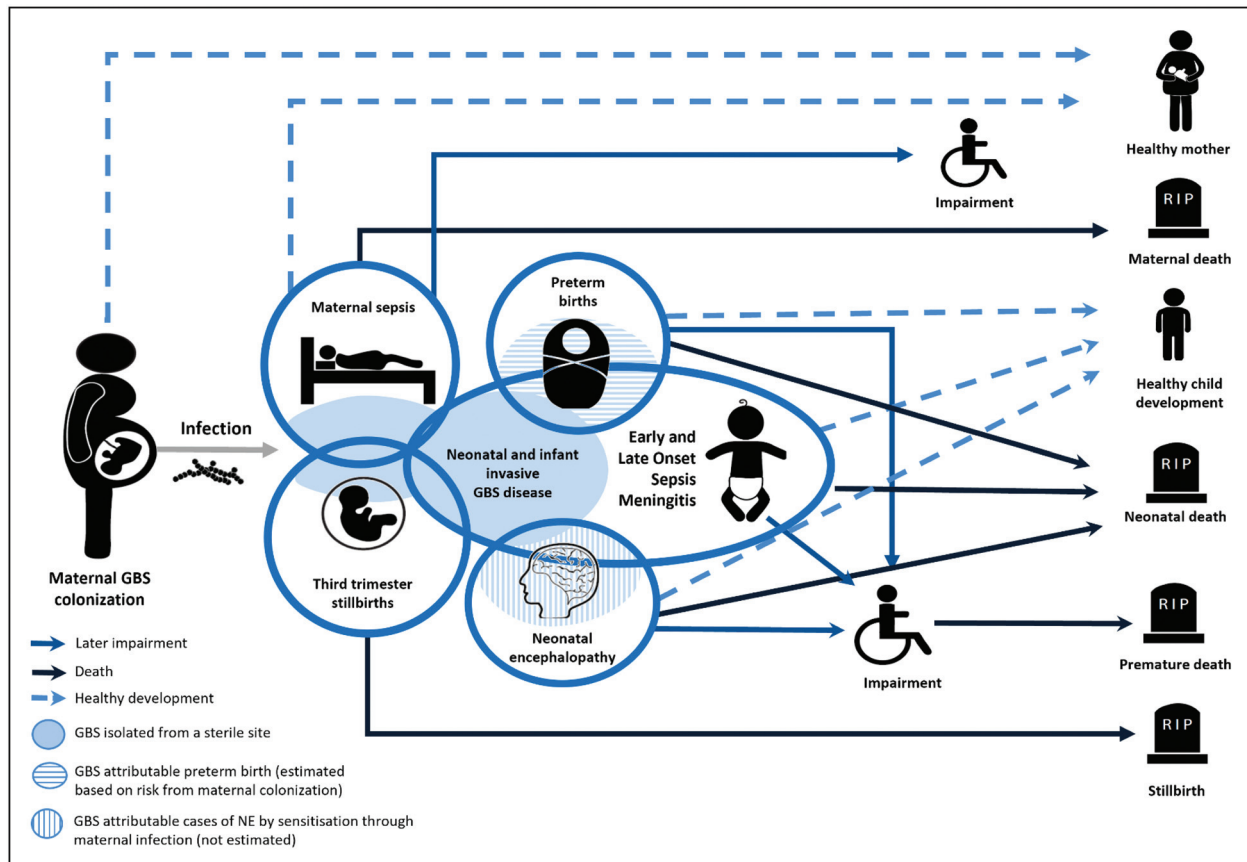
Healthy mother

Impairment

RIP

Maternal death

Maternal sepsis

Preterm births

Healthy child development

Infection

Neonatal and infant invasive GBS disease

Early and Late Onset Sepsis Meningitis

RIP

Neonatal death

Maternal GBS colonization

Third trimester stillbirths

Neonatal encephalopathy

Impairment

RIP

Premature death

RIP

Stillbirth

Later impairment

Death

Healthy development

GBS isolated from a sterile site

GBS attributable preterm birth (estimated based on risk from maternal colonization)

GBS attributable cases of NE by sensitisation through maternal infection (not estimated)